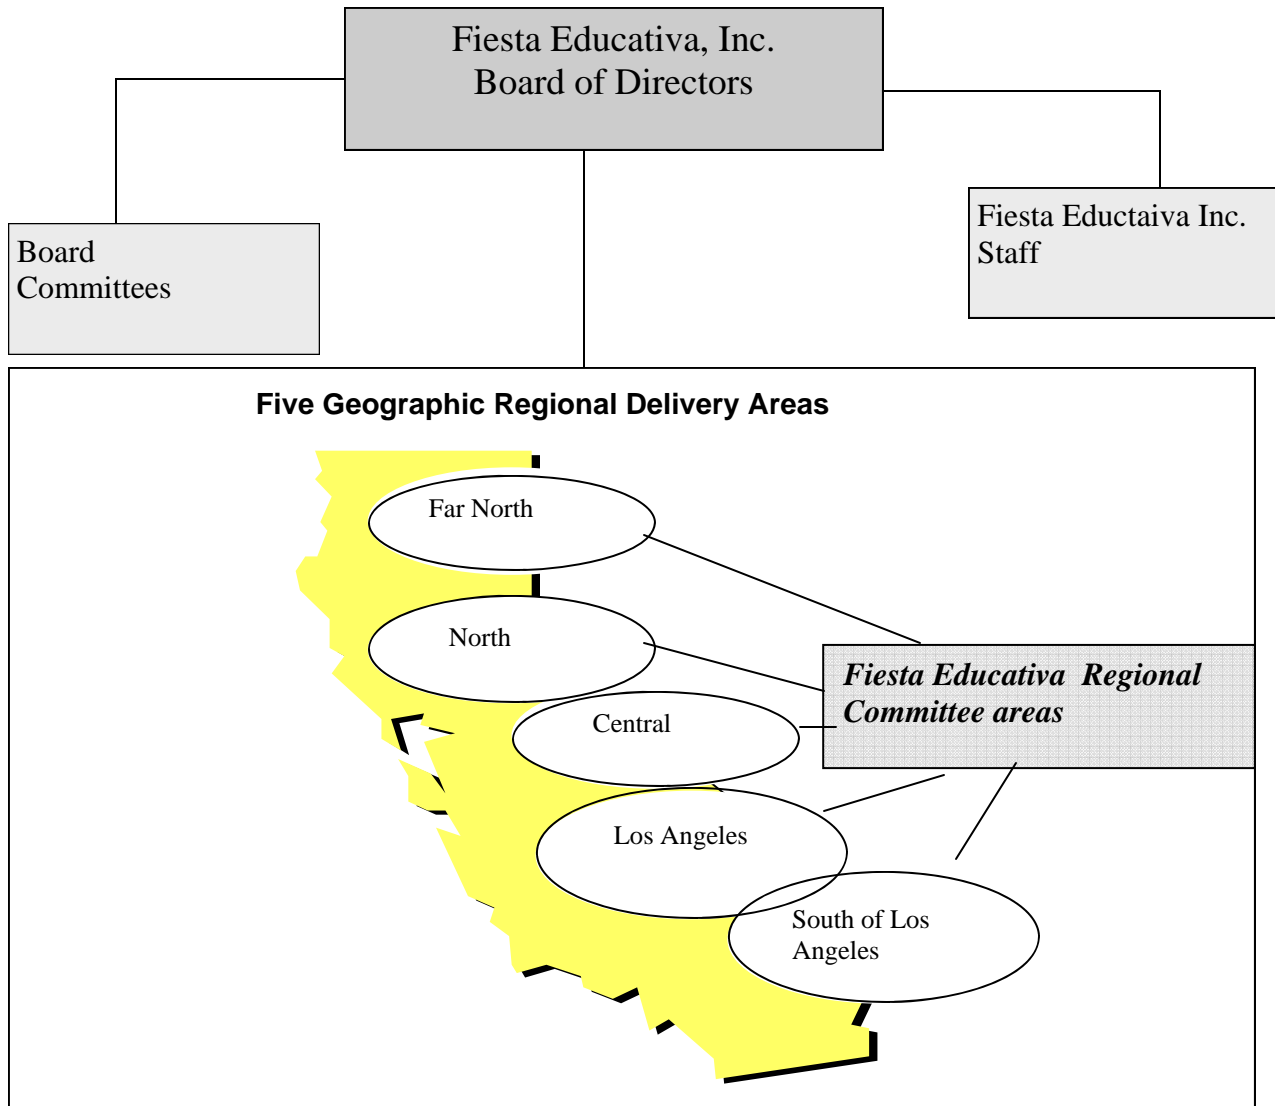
Fiesta Educativa, Inc.
Board of Directors

Board Committees

Fiesta Eductaiva Inc. Staff

Five Geographic Regional Delivery Areas

Far North

North

Central

Los Angeles

South of Los Angeles

Fiesta Educativa Regional Committee areas